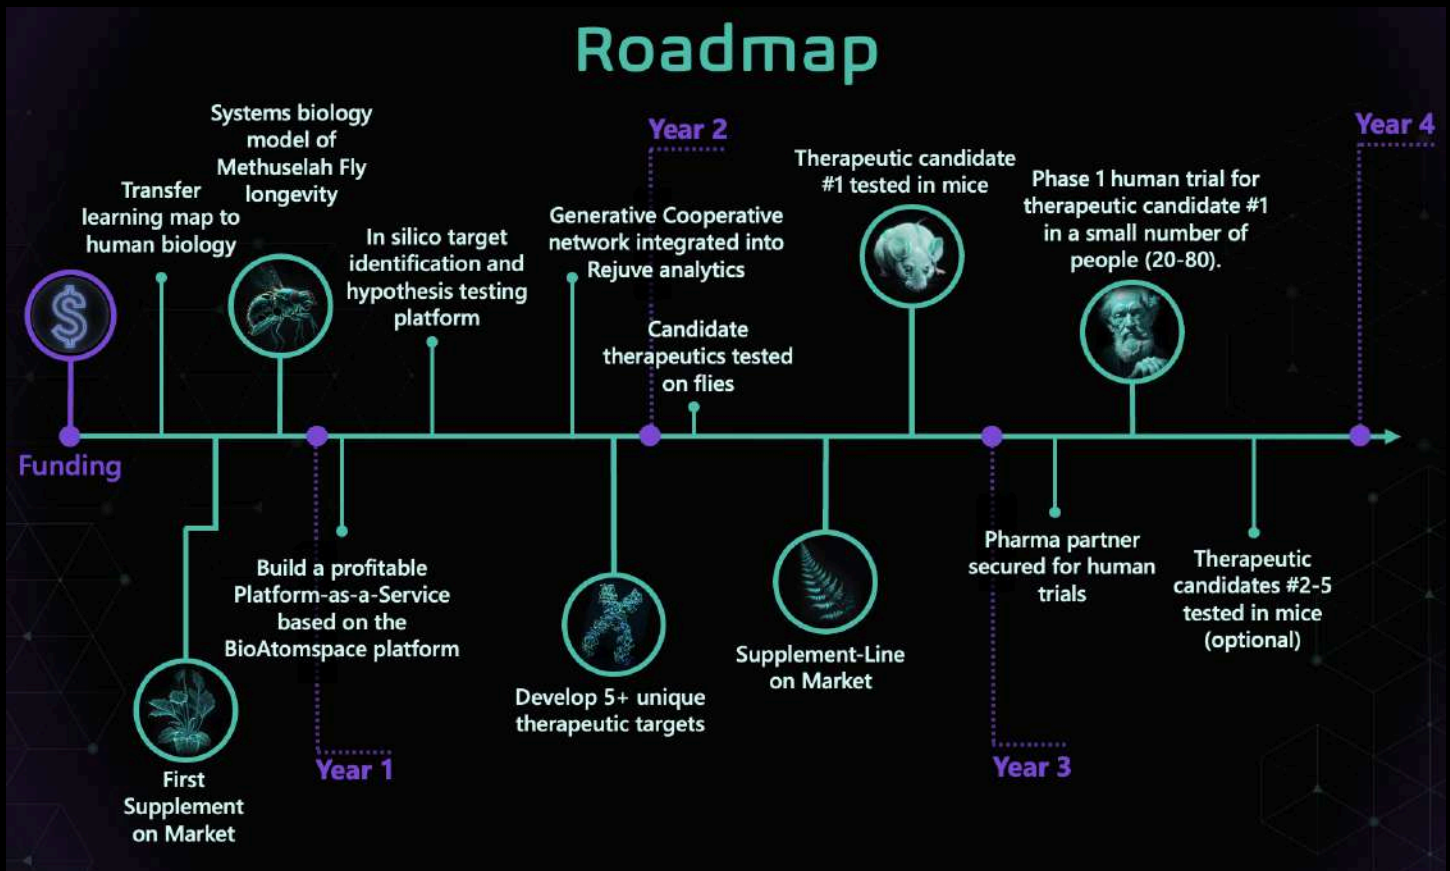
Roadmap

Funding

Transfer learning map to human biology

Systems biology model of Methuselah Fly longevity

First Supplement on Market

Build a profitable Platform-as-a-Service based on the BioAtomspace platform

Year 1

In silico target identification and hypothesis testing platform

Generative Cooperative network integrated into Rejuve analytics

Year 2

Develop 5+ unique therapeutic targets

Candidate therapeutics tested on flies

Therapeutic candidate #1 tested in mice

Supplement-Line on Market

Year 3

Pharma partner secured for human trials

Phase 1 human trial for therapeutic candidate #1 in a small number of people (20-80).

Therapeutic candidates #2-5 tested in mice (optional)

Year 4